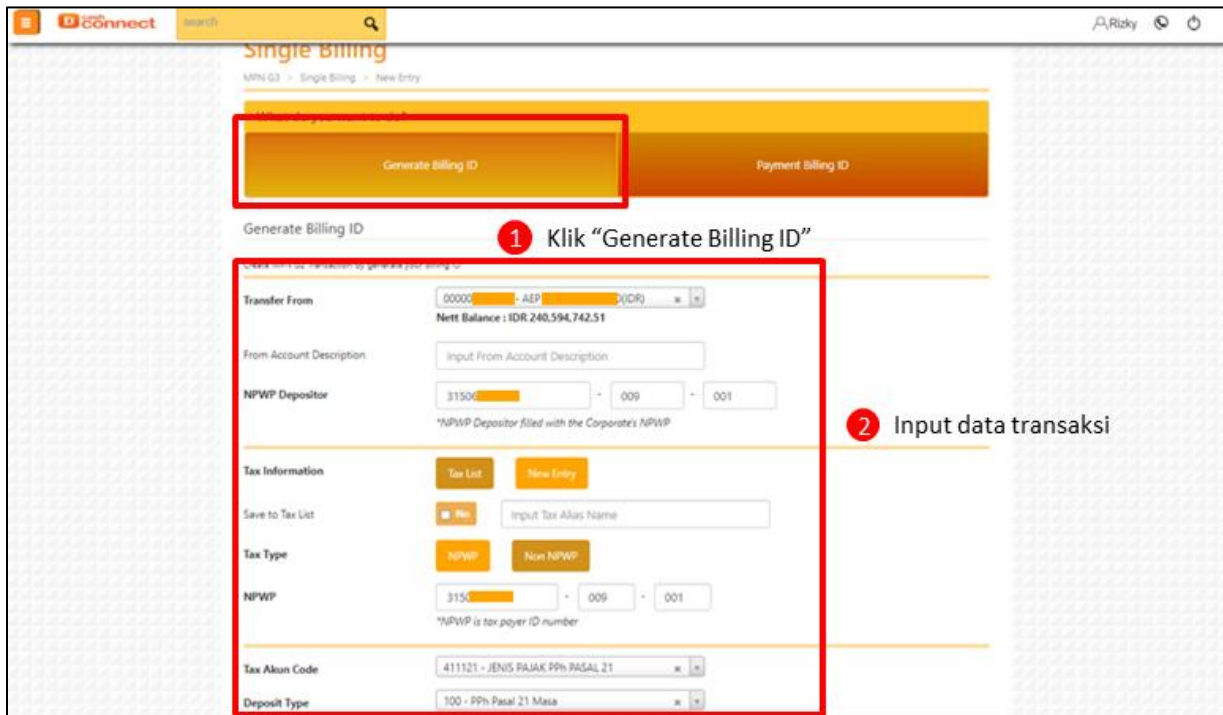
connect search Rizky

Single Billing

MPN G3 > Single Billing > New Entry

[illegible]

Generate Billing ID

Payment Billing ID

Generate Billing ID

1 Klik "Generate Billing ID"

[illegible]

Transfer From
00000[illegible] - AEP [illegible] (IDR)
Nett Balance : IDR 240,594,742.51

From Account Description
Input From Account Description

NPWP Depositor
3150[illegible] - 009 - 001
*NPWP Depositor filled with the Corporate's NPWP

2 Input data transaksi

Tax Information
Tax List
New Entry

Save to Tax List
No
Input Tax Alias Name

Tax Type
NPWP
Non NPWP

NPWP
3150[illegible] - 009 - 001
*NPWP is tax payer ID number

Tax Akun Code
411121 - JENIS PAJAK PPh PASAL 21

Deposit Type
100 - PPh Pasal 21 Masa